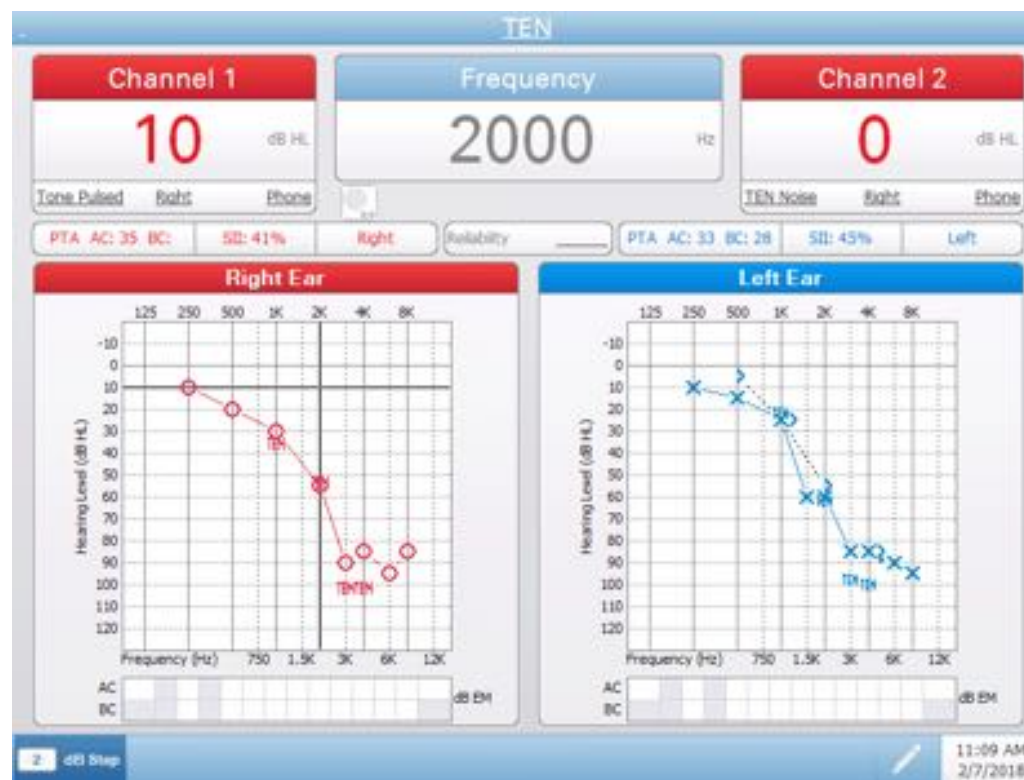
TEN

Channel 1
10 dB HL
Tone Pulsed Right Phone

Frequency
2000 Hz

Channel 2
0 dB HL
TEN Noise Right Phone

PTA AC: 35 BC: SII: 41% Right
Reliability
PTA AC: 33 BC: 28 SII: 45% Left

Right Ear
125 250 500 1K 2K 4K 8K
-10 0 10 20 30 40 50 60 70 80 90 100 110 120
Hearing Level (dB HL)
TEN
TEN TEN
Frequency (Hz) 750 1.5K 3K 6K 12K
AC
BC
dB EM

Left Ear
125 250 500 1K 2K 4K 8K
-10 0 10 20 30 40 50 60 70 80 90 100 110 120
Hearing Level (dB HL)
TEN TEN
Frequency (Hz) 750 1.5K 3K 6K 12K
AC
BC
dB EM

2 dB Step
11:09 AM
2/7/2018